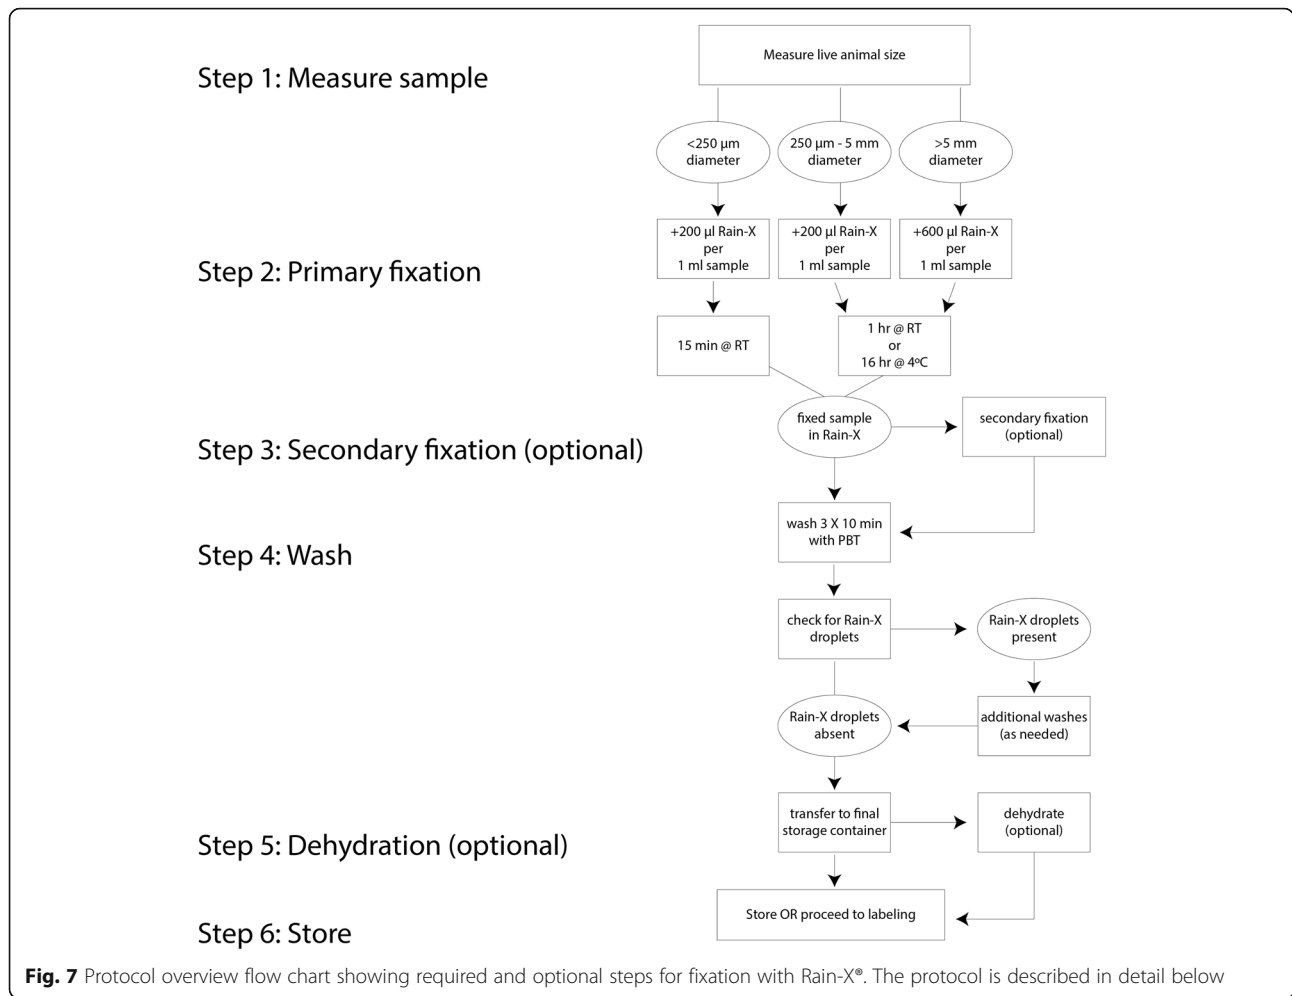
Step 1: Measure sample

Measure live animal size

<250 μm diameter

250 μm - 5 mm diameter

>5 mm diameter

Step 2: Primary fixation

+200 μl Rain-X per 1 ml sample

+200 μl Rain-X per 1 ml sample

+600 μl Rain-X per 1 ml sample

15 min @ RT

1 hr @ RT or 16 hr @ 4ºC

Step 3: Secondary fixation (optional)

fixed sample in Rain-X

secondary fixation (optional)

Step 4: Wash

wash 3 X 10 min with PBT

check for Rain-X droplets

Rain-X droplets present

additional washes (as needed)

Rain-X droplets absent

Step 5: Dehydration (optional)

transfer to final storage container

dehydrate (optional)

Step 6: Store

Store OR proceed to labeling

**Fig. 7** Protocol overview flow chart showing required and optional steps for fixation with Rain-X®. The protocol is described in detail below